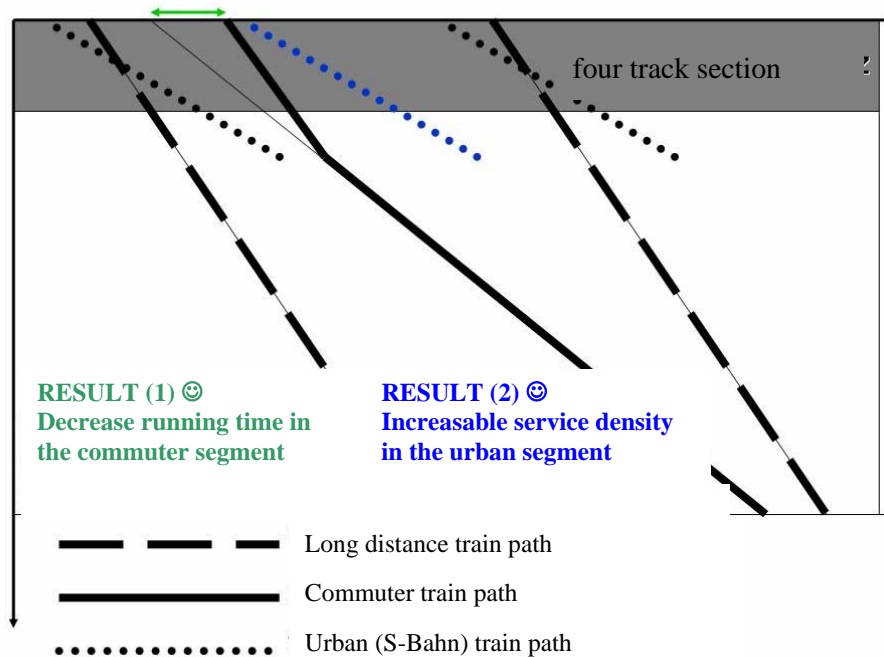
four track section

RESULT (1) ☺
Decrease running time in the commuter segment

RESULT (2) ☺
Increasable service density in the urban segment

Long distance train path

Commuter train path

Urban (S-Bahn) train path